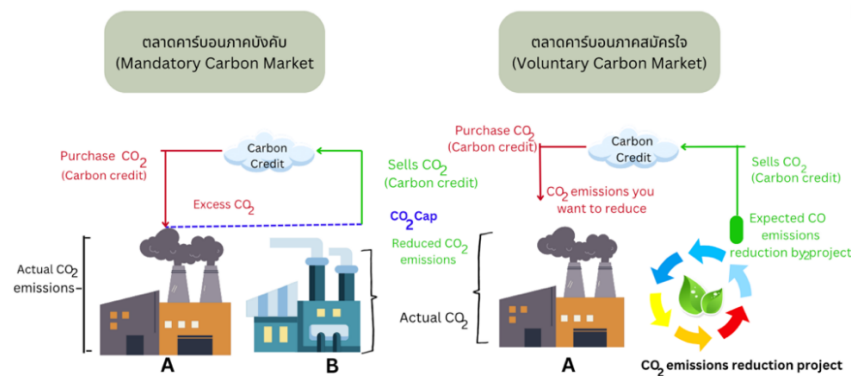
ตลาดคาร์บอนภาคบังคับ
(Mandatory Carbon Market

ตลาดคาร์บอนภาคสมัครใจ
(Voluntary Carbon Market)

Carbon Credit

Purchase $CO_2$
(Carbon credit)

Sells $CO_2$
(Carbon credit)

Excess $CO_2$

$CO_2$ Cap

Reduced $CO_2$ emissions

Actual $CO_2$ emissions

A

B

Purchase $CO_2$
(Carbon credit)

Carbon Credit

Sells $CO_2$
(Carbon credit)

$CO_2$ emissions you want to reduce

Expected CO emissions reduction by project

Actual $CO_2$

A

$CO_2$ emissions reduction project